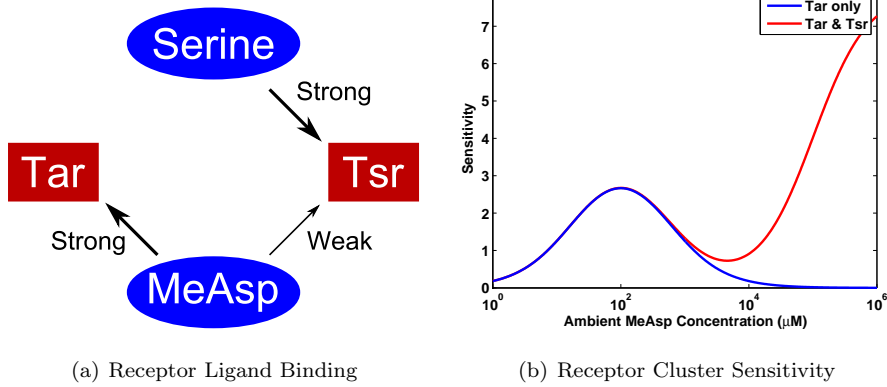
Serine

Strong

Tar

Tsr

Strong

Weak

MeAsp

(a) Receptor Ligand Binding

Tar only
Tar & Tsr

Sensitivity

7
6
5
4
3
2
1
0

$10^0$
$10^2$
$10^4$
$10^6$

Ambient MeAsp Concentration (μM)

(b) Receptor Cluster Sensitivity